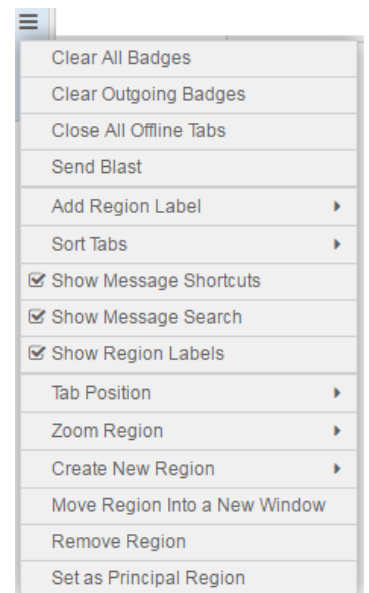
Clear All Badges
Clear Outgoing Badges
Close All Offline Tabs
Send Blast
Add Region Label
Sort Tabs
☑ Show Message Shortcuts
☑ Show Message Search
☑ Show Region Labels
Tab Position
Zoom Region
Create New Region
Move Region Into a New Window
Remove Region
Set as Principal Region